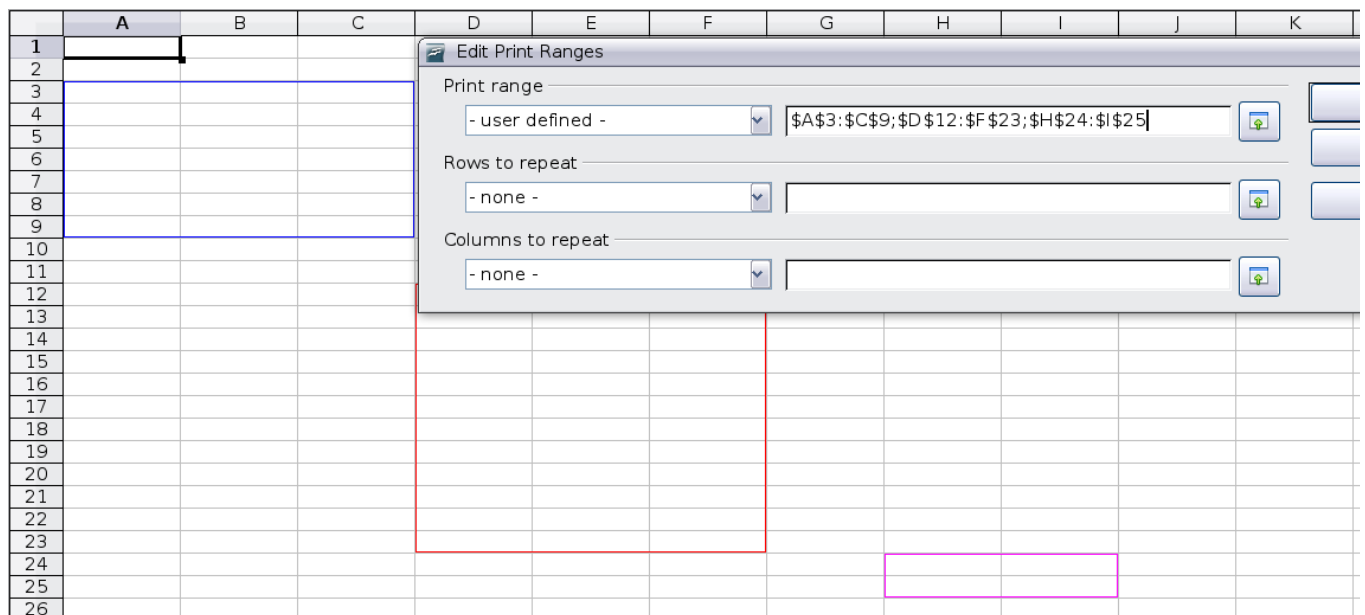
A B C D E F G H I J K

1
2
3
4
5
6
7
8
9
10
11
12
13
14
15
16
17
18
19
20
21
22
23
24
25
26

Edit Print Ranges

Print range

- user defined -

$A$3:$C$9;$D$12:$F$23;$H$24:$I$25

Rows to repeat

- none -

Columns to repeat

- none -